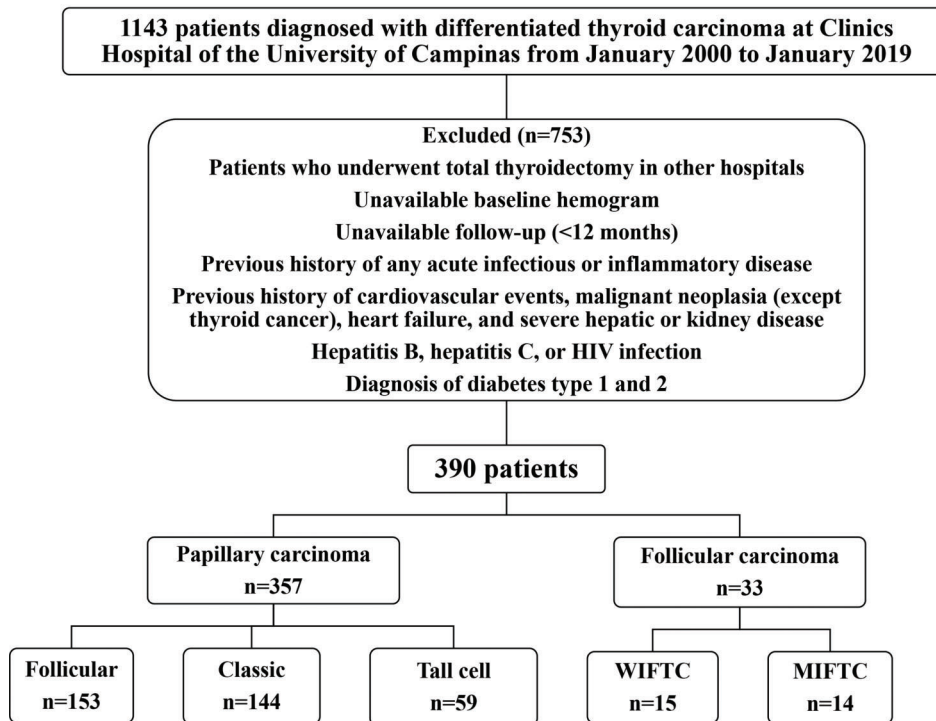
1143 patients diagnosed with differentiated thyroid carcinoma at Clinics Hospital of the University of Campinas from January 2000 to January 2019

Excluded (n=753)
Patients who underwent total thyroidectomy in other hospitals
Unavailable baseline hemogram
Unavailable follow-up (<12 months)
Previous history of any acute infectious or inflammatory disease
Previous history of cardiovascular events, malignant neoplasia (except thyroid cancer), heart failure, and severe hepatic or kidney disease
Hepatitis B, hepatitis C, or HIV infection
Diagnosis of diabetes type 1 and 2

390 patients

Papillary carcinoma
n=357

Follicular carcinoma
n=33

Follicular
n=153

Classic
n=144

Tall cell
n=59

WIFTC
n=15

MIFTC
n=14